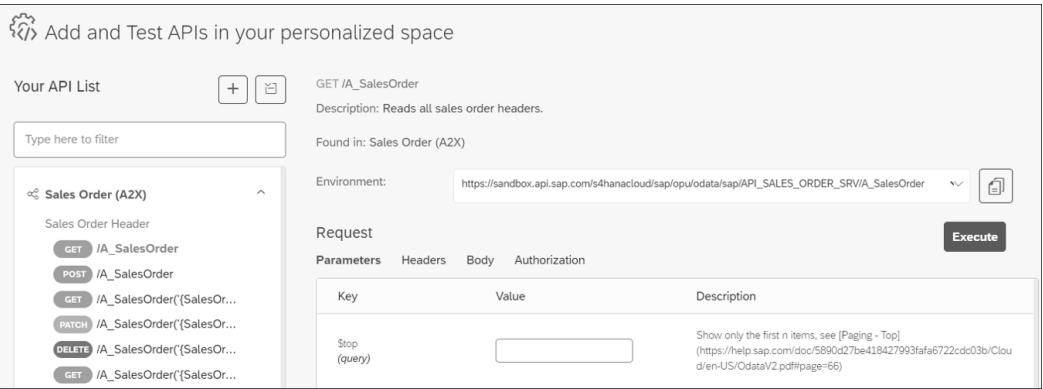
Add and Test APIs in your personalized space

Your API List

+

Type here to filter

Sales Order (A2X)

Sales Order Header

GET /A_SalesOrder

POST /A_SalesOrder

GET /A_SalesOrder('{SalesOr...

PATCH /A_SalesOrder('{SalesOr...

DELETE /A_SalesOrder('{SalesOr...

GET /A_SalesOrder('{SalesOr...

GET /A_SalesOrder

Description: Reads all sales order headers.

Found in: Sales Order (A2X)

Environment: https://sandbox.api.sap.com/s4hanacloud/sap/opu/odata/sap/API_SALES_ORDER_SRV/A_SalesOrder

Request

Execute

Parameters Headers Body Authorization

| Key | Value | Description |
|---|---|---|
| $top (query) | | Show only the first n items, see [Paging - Top] (https://help.sap.com/doc/5890d27be418427993fafa6722cdc03b/Cloud/en-US/OdataV2.pdf#page=66) |